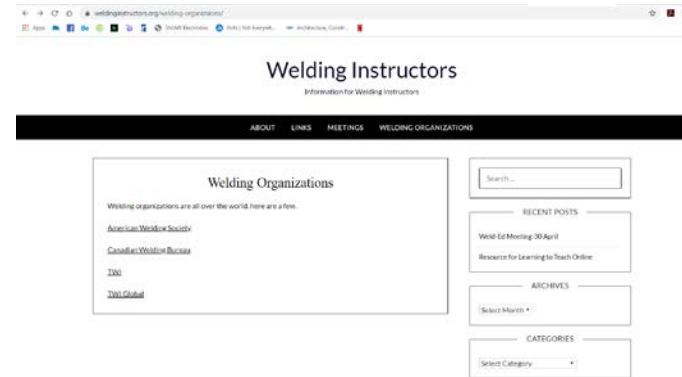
weldinginstructors.org/welding-organizations/

Apps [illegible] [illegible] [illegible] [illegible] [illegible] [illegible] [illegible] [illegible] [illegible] Architecture, Constr...

Welding Instructors

Information for Welding Instructors

ABOUT LINKS MEETINGS WELDING ORGANIZATIONS

Welding Organizations

Welding organizations are all over the world. here are a few.

American Welding Society

Canadian Welding Bureau

TWI

TWI Global

Search ...

RECENT POSTS

Weld-Ed Meeting-30 April

Resource for Learning to Teach Online

ARCHIVES

Select Month

CATEGORIES

Select Category